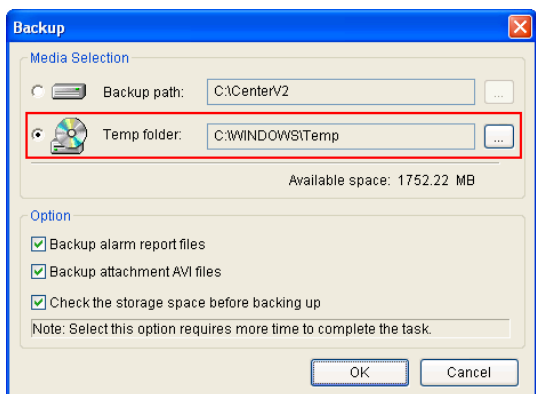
Backup

Media Selection

Backup path: C:\CenterV2 ...

Temp folder: C:\WINDOWS\Temp ...

Available space: 1752.22 MB

Option

Backup alarm report files

Backup attachment AVI files

Check the storage space before backing up

Note: Select this option requires more time to complete the task.

OK Cancel